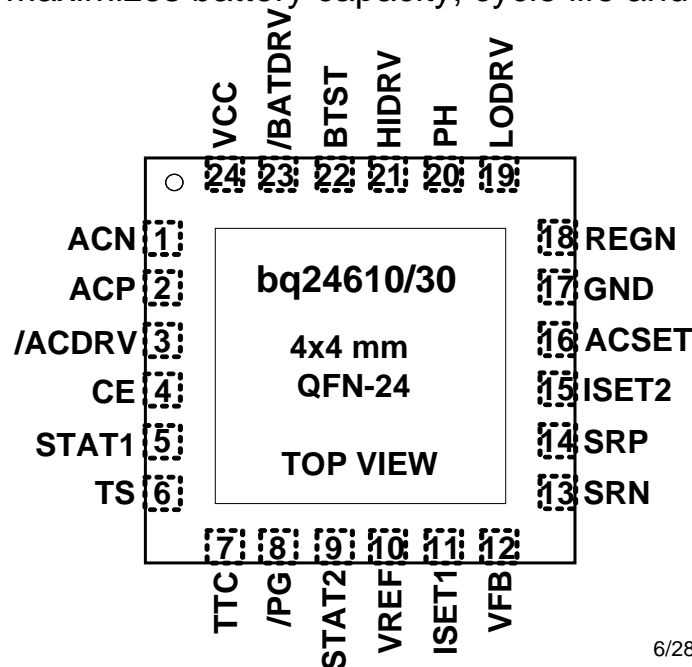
maximizes battery capacity, cycle life and

VCC
/BATDRV
BTST
HIDRV
PH
LODRV

24 23 22 21 20 19

ACN 1
ACP 2
/ACDRV 3
CE 4
STAT1 5
TS 6

bq24610/30

4x4 mm
QFN-24

TOP VIEW

18 REGN
17 GND
16 ACSET
15 ISET2
14 SRP
13 SRN

7 8 9 10 11 12

TTC
/PG
STAT2
VREF
ISET1
VFB

6/28